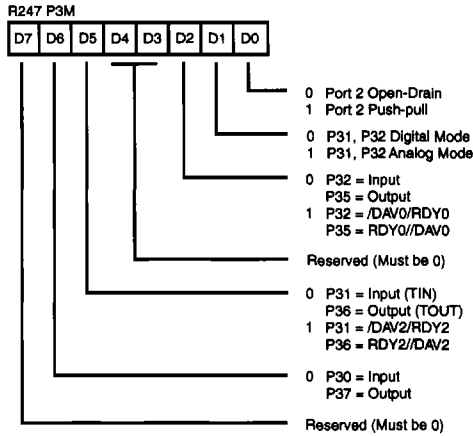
R247 P3M

| D7 | D6 | D5 | D4 | D3 | D2 | D1 | D0 |
|---|---|---|---|---|---|---|---|

0 Port 2 Open-Drain
1 Port 2 Push-pull

0 P31, P32 Digital Mode
1 P31, P32 Analog Mode

0 P32 = Input
P35 = Output
1 P32 = /DAV0/RDY0
P35 = RDY0//DAV0

Reserved (Must be 0)

0 P31 = Input (TIN)
P36 = Output (TOUT)
1 P31 = /DAV2/RDY2
P36 = RDY2//DAV2

0 P30 = Input
P37 = Output

Reserved (Must be 0)